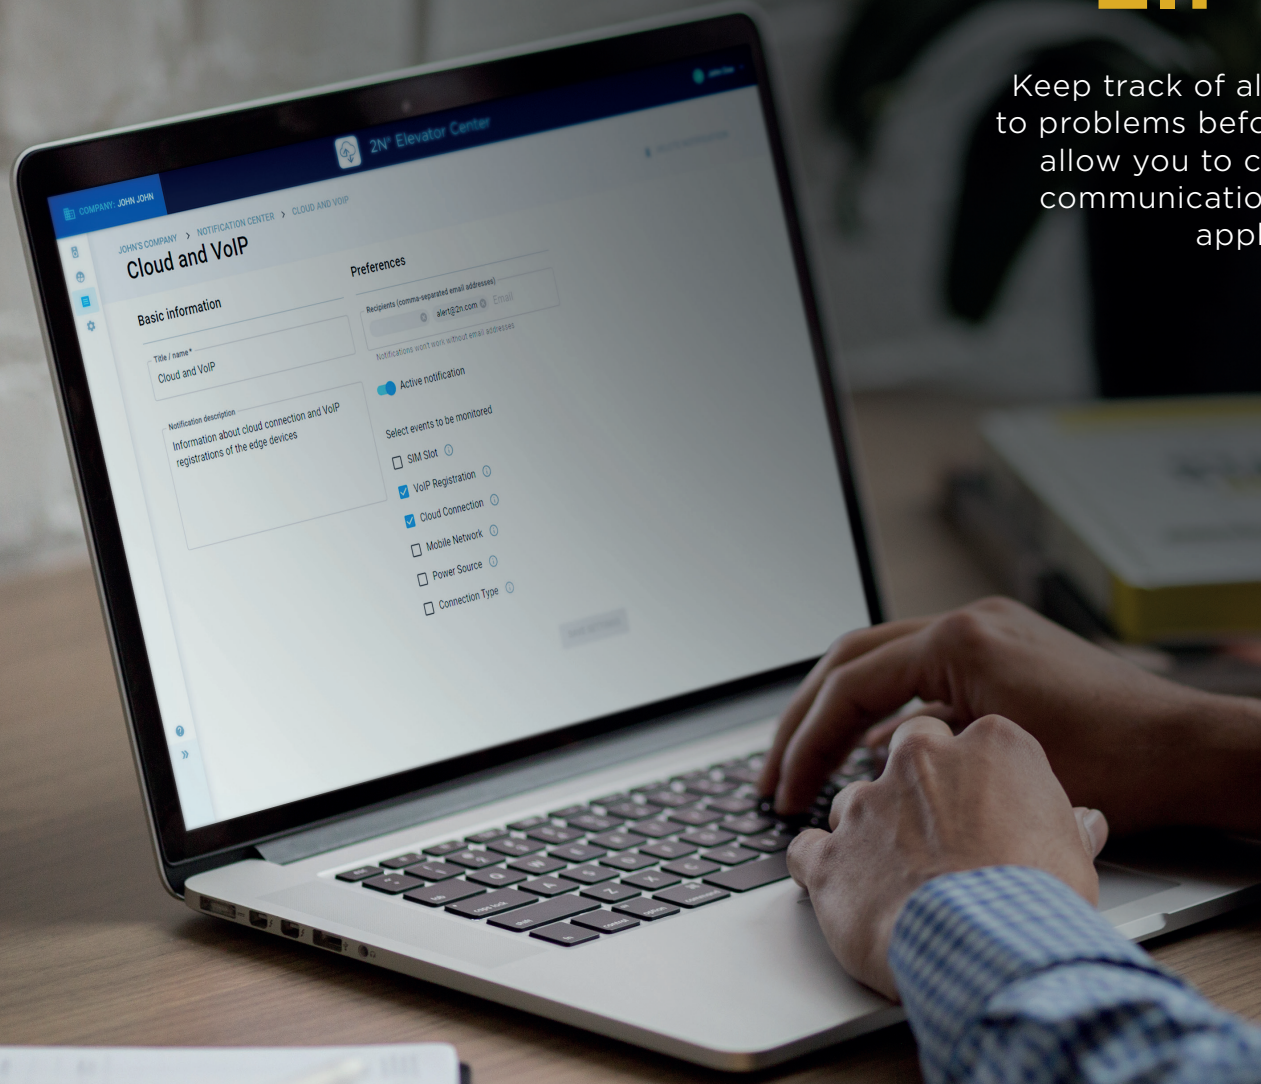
Keep track of al
to problems befo
allow you to c
communicatio
appl

2N® Elevator Center

COMPANY: JOHN JOHN

JOHN'S COMPANY > NOTIFICATION CENTER > CLOUD AND VOIP

Cloud and VoIP

Basic information

Title / name*
Cloud and VoIP

Notification description
Information about cloud connection and VoIP registrations of the edge devices

Preferences

Recipients (comma-separated email addresses)
alert@2n.com Email

Notifications won't work without email addresses

Active notification

Select events to be monitored

SIM Slot

VoIP Registration

Cloud Connection

Mobile Network

Power Source

Connection Type